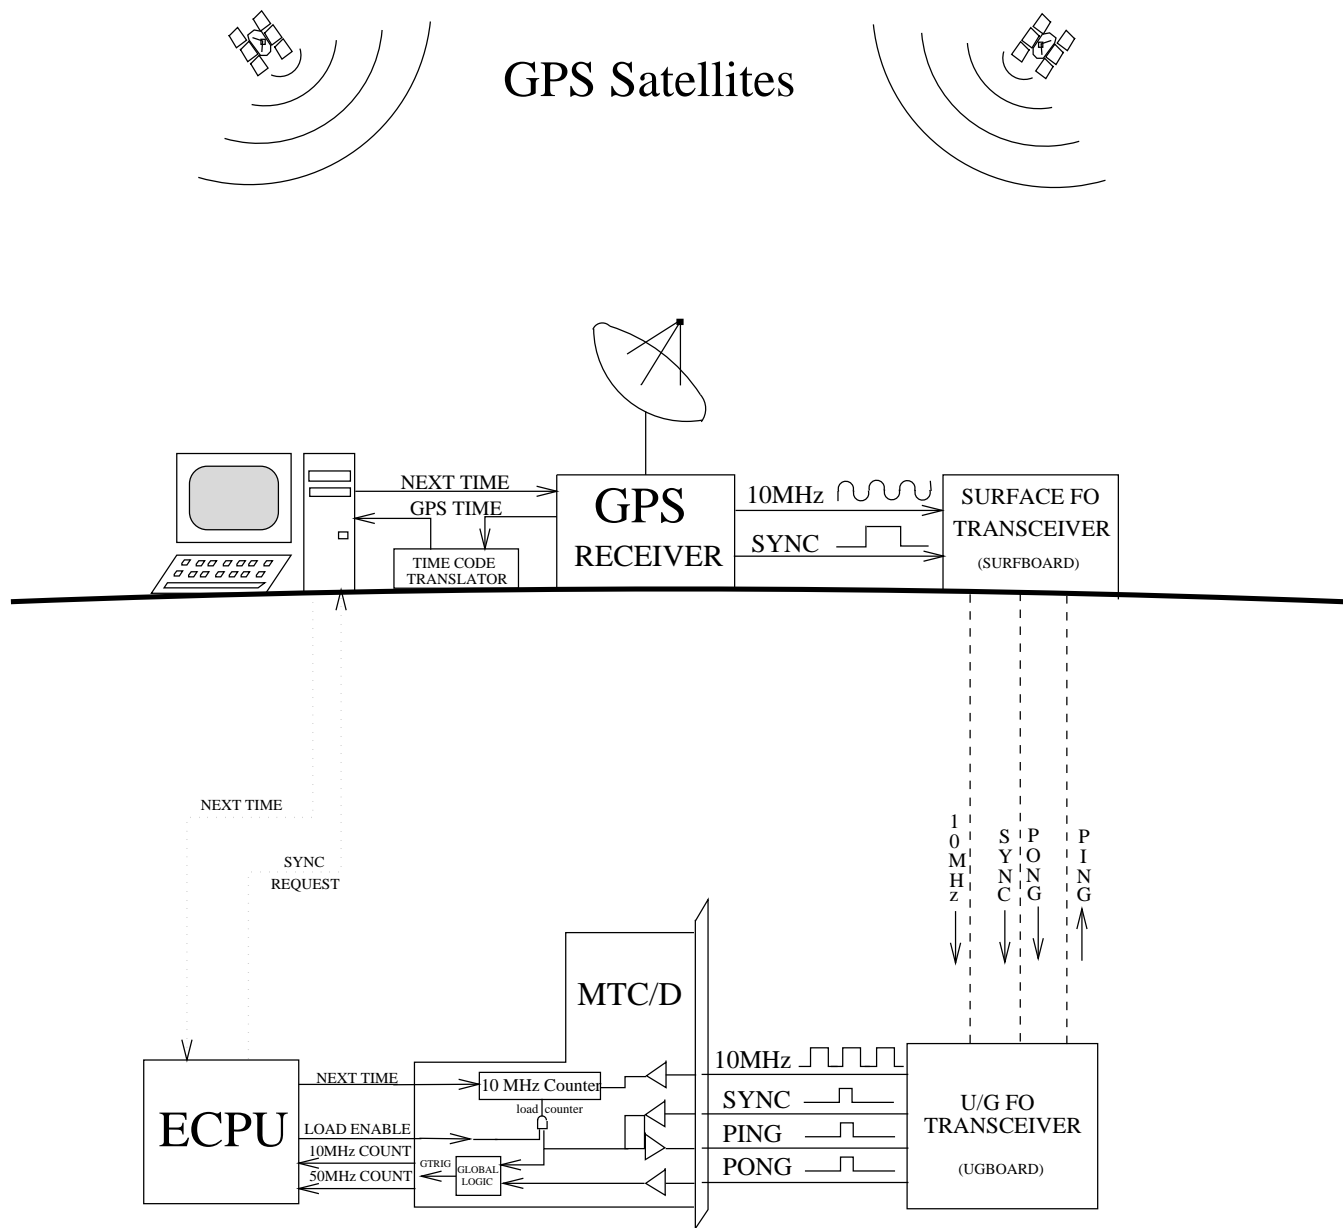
GPS Satellites

NEXT TIME
GPS TIME
TIME CODE TRANSLATOR
GPS RECEIVER
10MHz
SYNC
SURFACE FO TRANSCEIVER
(SURFBOARD)

NEXT TIME
SYNC REQUEST

10MHz
SYNC
PONG
PING

MTC/D

ECPU
NEXT TIME
LOAD ENABLE
10MHz COUNT
50MHz COUNT
10 MHz Counter
load counter
GTRIG
GLOBAL LOGIC
10MHz
SYNC
PING
PONG
U/G FO TRANSCEIVER
(UGBOARD)